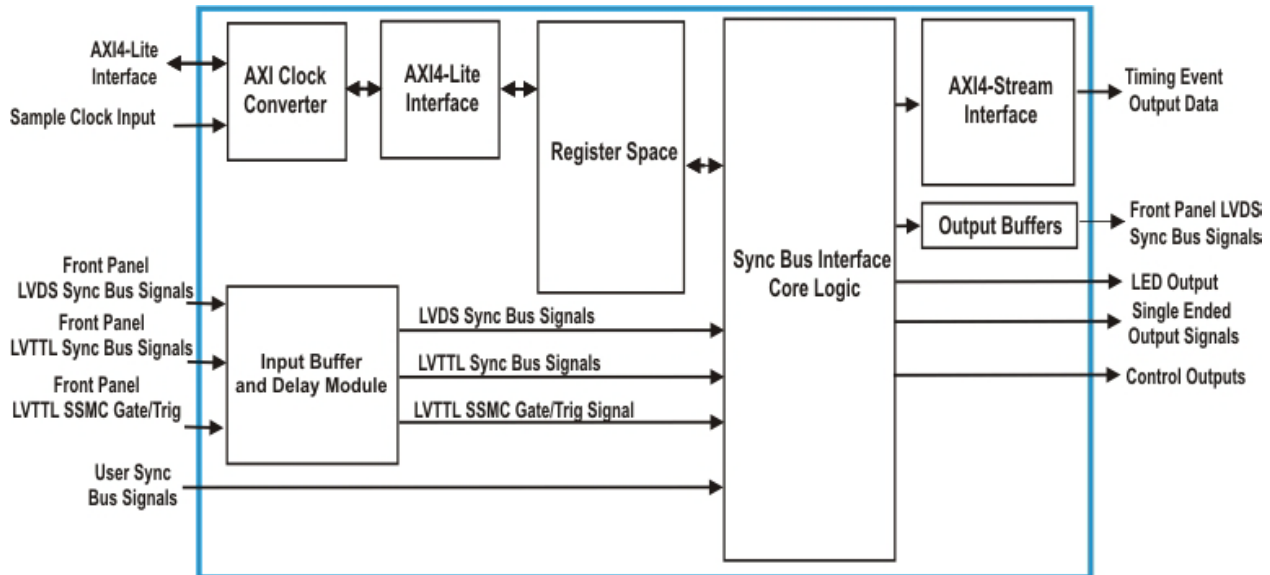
AXI4-Lite Interface

Sample Clock Input

AXI Clock Converter

AXI4-Lite Interface

Register Space

Sync Bus Interface Core Logic

AXI4-Stream Interface

Timing Event Output Data

Output Buffers

Front Panel LVDS Sync Bus Signals

LED Output

Single Ended Output Signals

Control Outputs

Front Panel LVDS Sync Bus Signals

Front Panel LVTTL Sync Bus Signals

Front Panel LVTTL SSMC Gate/Trig

Input Buffer and Delay Module

LVDS Sync Bus Signals

LVTTL Sync Bus Signals

LVTTL SSMC Gate/Trig Signal

User Sync Bus Signals